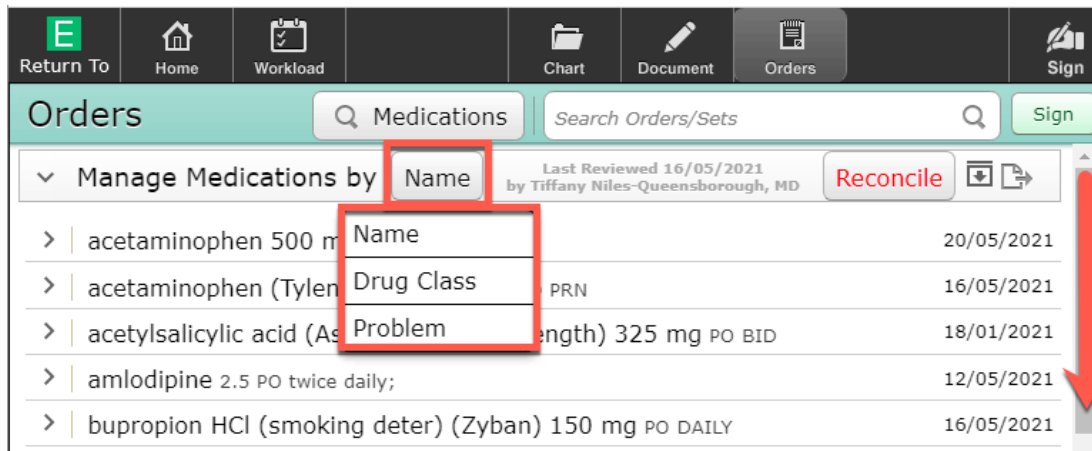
E Return To | Home | Workload | Chart | Document | Orders | Sign

Orders

Medications

Search Orders/Sets

Sign

Manage Medications by Name

Last Reviewed 16/05/2021 by Tiffany Niles-Queensborough, MD

Reconcile

Name
Drug Class
Problem

acetaminophen 500 m 20/05/2021

acetaminophen (Tylen PRN 16/05/2021

acetylsalicylic acid (As ength) 325 mg PO BID 18/01/2021

amlodipine 2.5 PO twice daily; 12/05/2021

bupropion HCl (smoking deter) (Zyban) 150 mg PO DAILY 16/05/2021